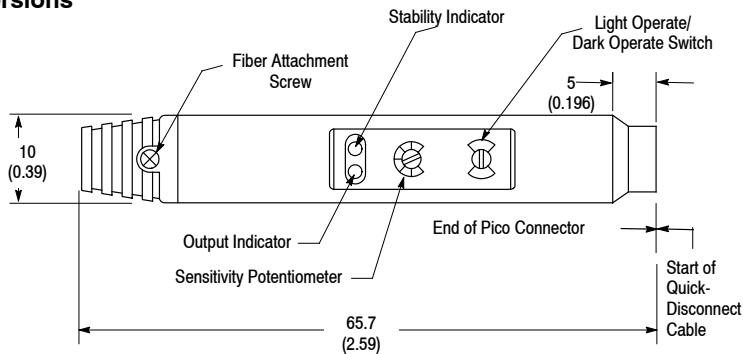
rsions

Stability Indicator

Light Operate/ Dark Operate Switch

Fiber Attachment Screw

5 (0.196)

10 (0.39)

End of Pico Connector

Output Indicator

Sensitivity Potentiometer

Start of Quick-Disconnect Cable

65.7 (2.59)